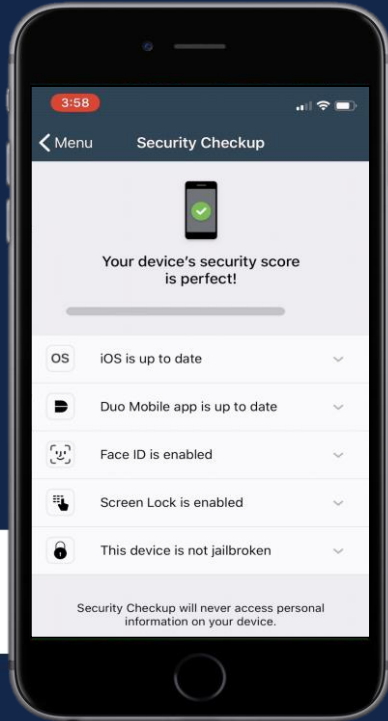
3:58

Menu

Security Checkup

Your device's security score is perfect!

OS iOS is up to date

Duo Mobile app is up to date

Face ID is enabled

Screen Lock is enabled

This device is not jailbroken

Security Checkup will never access personal information on your device.